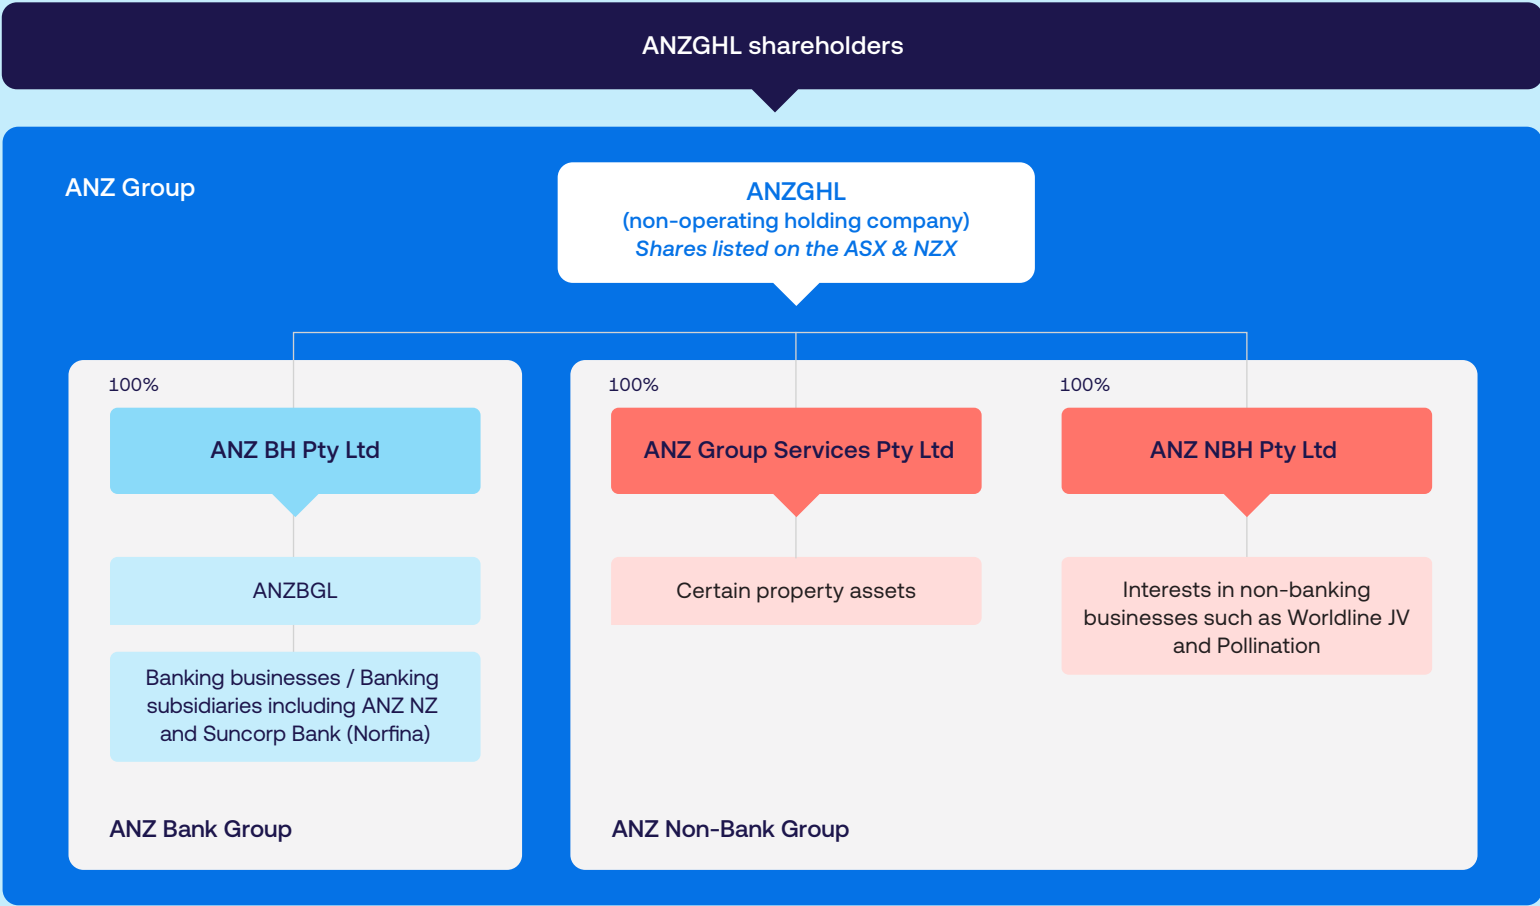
ANZGHL shareholders

ANZ Group

ANZGHL
(non-operating holding company)
Shares listed on the ASX & NZX

100%

ANZ BH Pty Ltd

ANZBGL

Banking businesses / Banking subsidiaries including ANZ NZ and Suncorp Bank (Norfina)

ANZ Bank Group

100%

ANZ Group Services Pty Ltd

Certain property assets

100%

ANZ NBH Pty Ltd

Interests in non-banking businesses such as Worldline JV and Pollination

ANZ Non-Bank Group